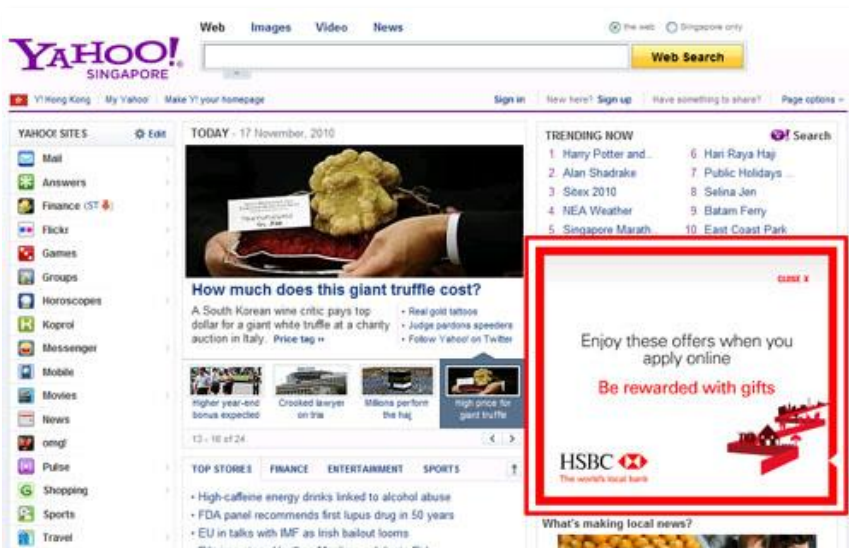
YAHOO! SINGAPORE

Web Images Video News

the web Singapore only

Web Search

Y! Hong Kong My Yahoo! Make Y! your homepage

Sign in New here? Sign up Have something to share? Page options

YAHOO! SITES Edit

Mail
Answers
Finance (STI)
Flickr
Games
Groups
Horoscopes
Koprol
Messenger
Mobile
Movies
News
omg!
Pulse
Shopping
Sports
Travel

TODAY - 17 November, 2010

How much does this giant truffle cost?

A South Korean wine critic pays top dollar for a giant white truffle at a charity auction in Italy. Price tag »

• Real gold tattoos
• Judge pardons speeders
• Follow Yahoo! on Twitter

Higher year-end bonus expected

Crooked lawyer on trial

Millions perform the haj

High price for giant truffle

13 - 16 of 24

TOP STORIES FINANCE ENTERTAINMENT SPORTS

• High-caffeine energy drinks linked to alcohol abuse
• FDA panel recommends first lupus drug in 50 years
• EU in talks with IMF as Irish bailout looms

TRENDING NOW

Y! Search

1. Harry Potter and...
2. Alan Shadrake
3. Sitex 2010
4. NEA Weather
5. Singapore Marath...
6. Hari Raya Haji
7. Public Holidays ...
8. Selina Jen
9. Batam Ferry
10. East Coast Park

CLOSE X

Enjoy these offers when you apply online

Be rewarded with gifts

HSBC
The world's local bank

What's making local news?